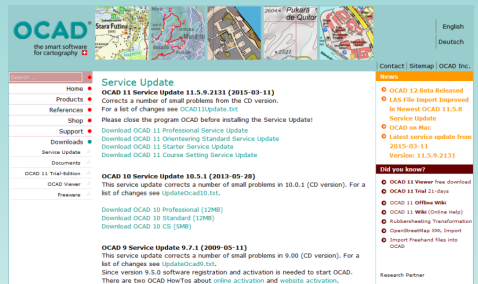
OCAD
the smart software for cartography

Kartli Fütteli
Pukard
Quitor

English
Deutsch

Contact | Sitemap | OCAD Inc.

Search
Home
Products
References
Shop
Support
Downloads
Service Update
Documents
OCAD 11 Trial-Edition
OCAD Viewer
Freeware

Service Update

OCAD 11 Service Update 11.5.9.2131 (2015-03-11)
Corrects a number of small problems from the CD version.
For a list of changes see OCAD11Update.txt.

Please close the program OCAD before installing the Service Update!

Download OCAD 11 Professional Service Update
Download OCAD 11 Orienteering Standard Service Update
Download OCAD 11 Starter Service Update
Download OCAD 11 Course Setting Service Update

OCAD 10 Service Update 10.5.1 (2013-05-28)
This service update corrects a number of small problems in 10.0.1 (CD version). For a list of changes see UpdateOcad10.txt.

Download OCAD 10 Professional (12MB)
Download OCAD 10 Standard (12MB)
Download OCAD 10 CS (5MB)

OCAD 9 Service Update 9.7.1 (2009-05-11)
This service update corrects a number of small problems in 9.00 (CD version). For a list of changes see UpdateOcad9.txt.
Since version 9.5.0 software registration and activation is needed to start OCAD. There are two OCAD HowTos about online activation and website activation.

News
OCAD 12 Beta Released
LAS File Import Improved in Newest OCAD 11.5.8 Service Update
OCAD on Mac
Latest service update from 2015-03-11
Version: 11.5.9.2131

Did you know?
OCAD 11 Viewer free download
OCAD 11 Trial 21-days
OCAD 11 Offline Wiki
OCAD 11 Wiki (Online Help)
Rubbersheeting Transformation
OpenStreetMap XML Import
Import Freehand files into OCAD

Research Partner